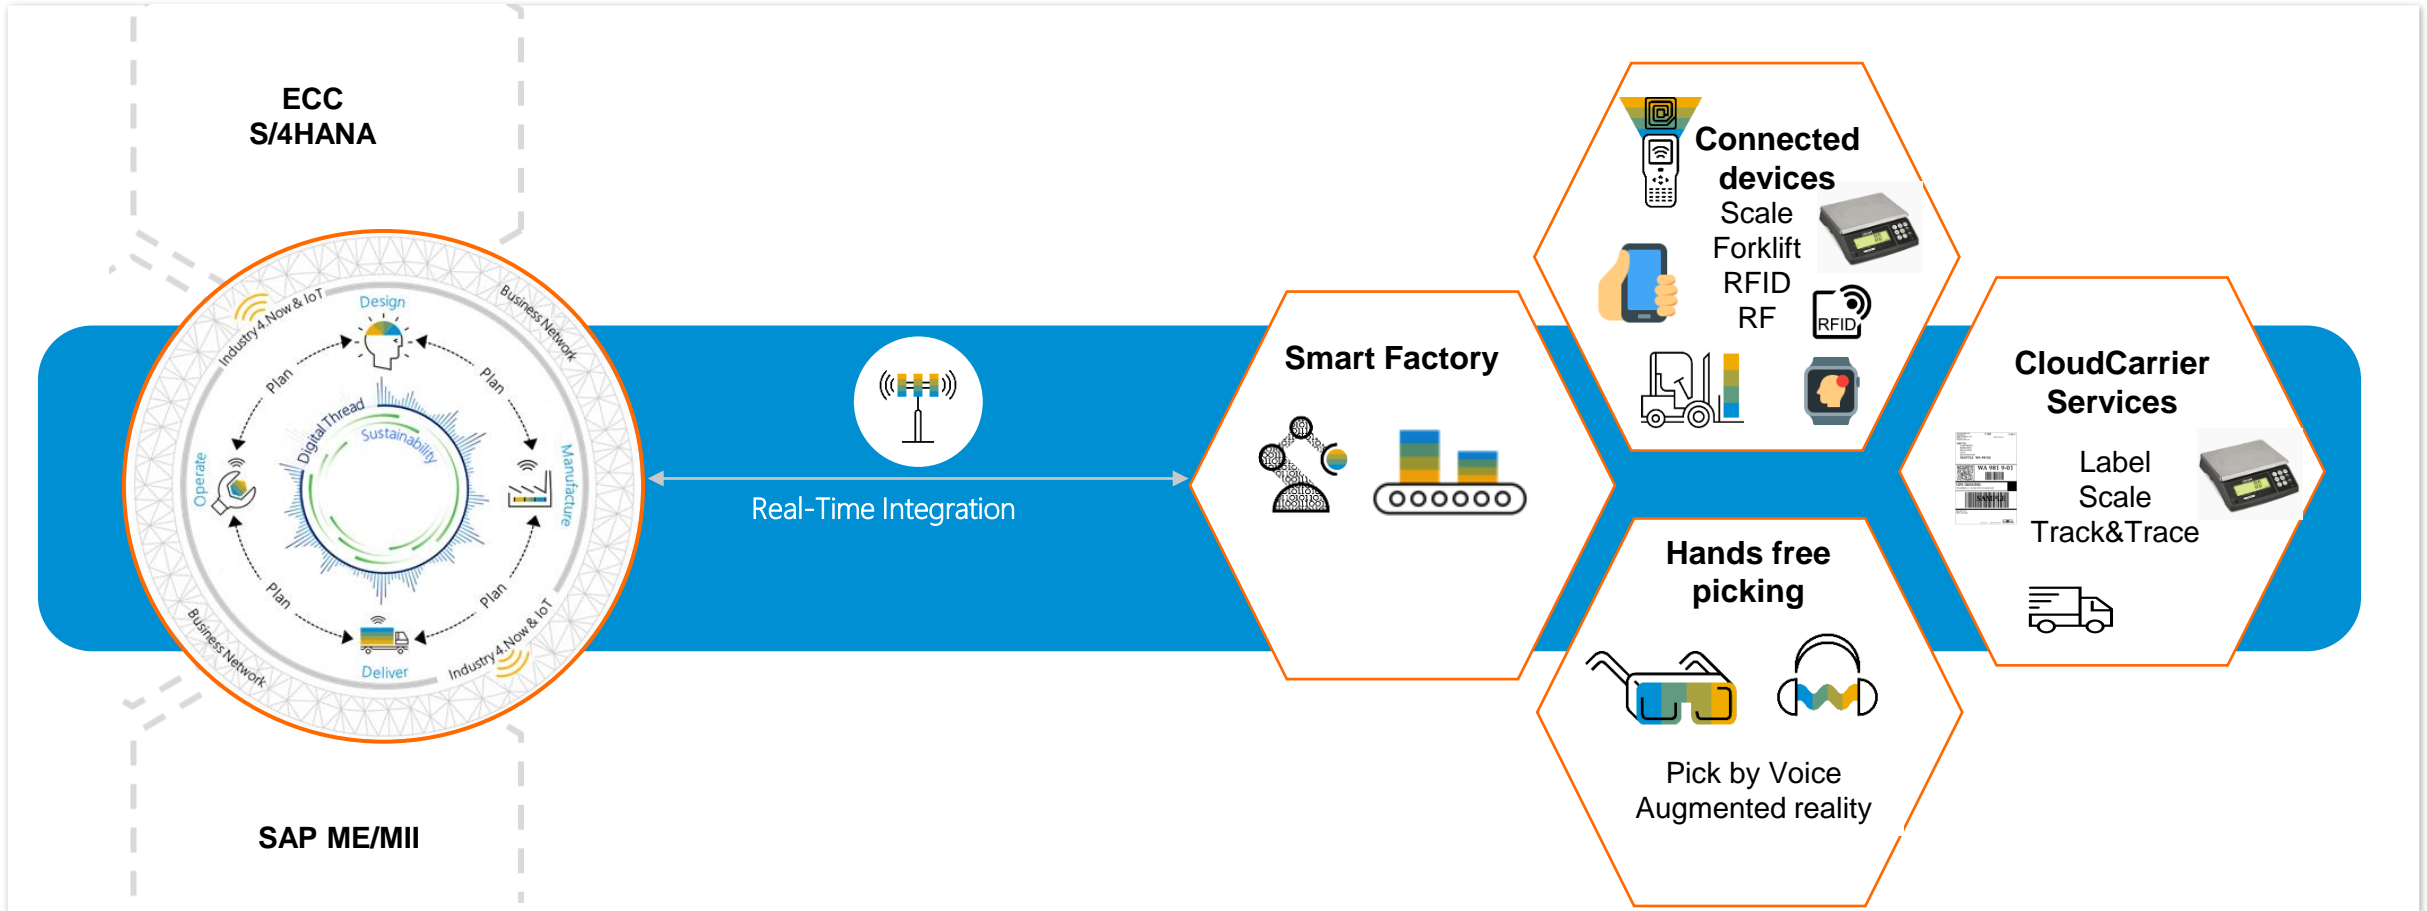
ECC
S/4HANA

Industry4.Now & IoT
Design
Business Network
Plan
Plan
Digital Thread
Sustainability
Operate
Manufacture
Plan
Plan
Business Network
Deliver
Industry4.Now & IoT

SAP ME/MII

Real-Time Integration

Smart Factory

Connected devices
Scale
Forklift
RFID
RF
RFID

Hands free picking
Pick by Voice
Augmented reality

CloudCarrier Services
Label
Scale
Track&Trace